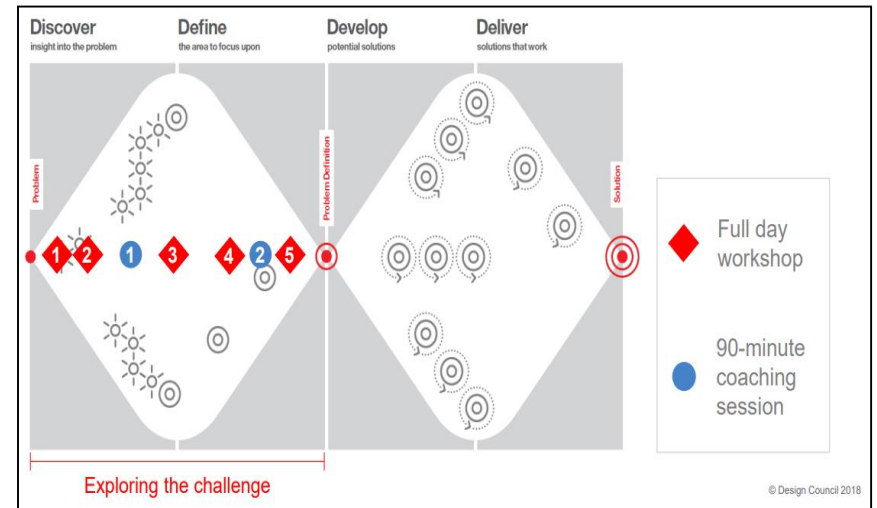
Discover
insight into the problem

Define
the area to focus upon

Develop
potential solutions

Deliver
solutions that work

Problem

Problem Definition

Solution

1 2 1 3 4 2 5

Full day workshop

90-minute coaching session

Exploring the challenge

© Design Council 2018